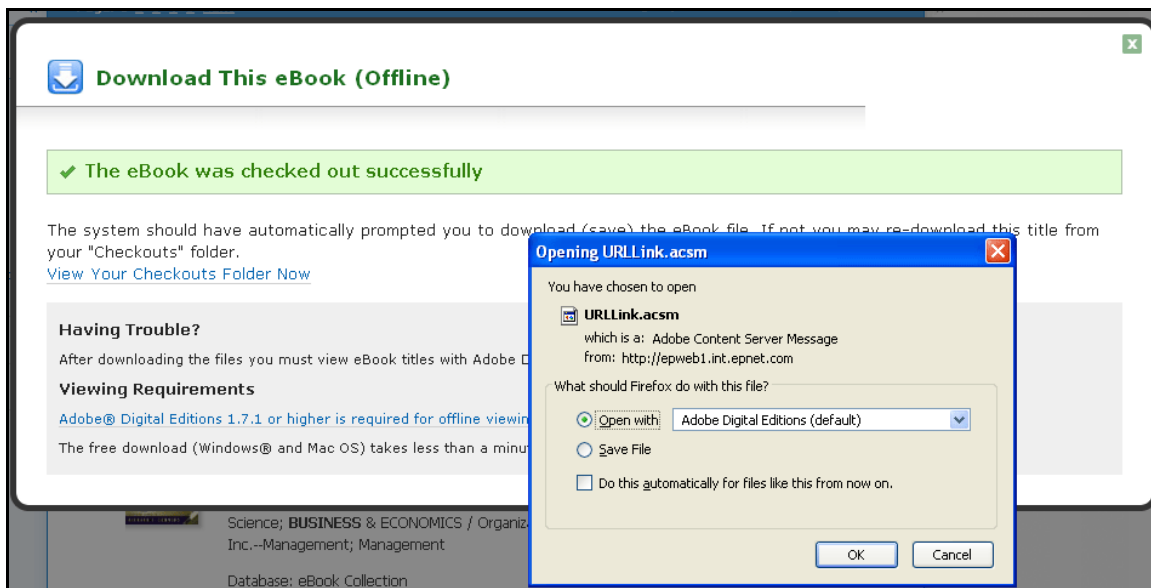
Download This eBook (Offline)

✔ The eBook was checked out successfully

The system should have automatically prompted you to download (save) the eBook file. If not you may re-download this title from your "Checkouts" folder.
View Your Checkouts Folder Now

Having Trouble?
After downloading the files you must view eBook titles with Adobe D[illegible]

Viewing Requirements
Adobe® Digital Editions 1.7.1 or higher is required for offline viewin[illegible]
The free download (Windows® and Mac OS) takes less than a minu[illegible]

Science; BUSINESS & ECONOMICS / Organiz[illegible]
Inc.--Management; Management

Database: eBook Collection

Opening URLLink.acsm

You have chosen to open
URLLink.acsm
which is a: Adobe Content Server Message
from: http://epweb1.int.epnet.com

What should Firefox do with this file?
Open with Adobe Digital Editions (default)
Save File
Do this automatically for files like this from now on.

OK Cancel